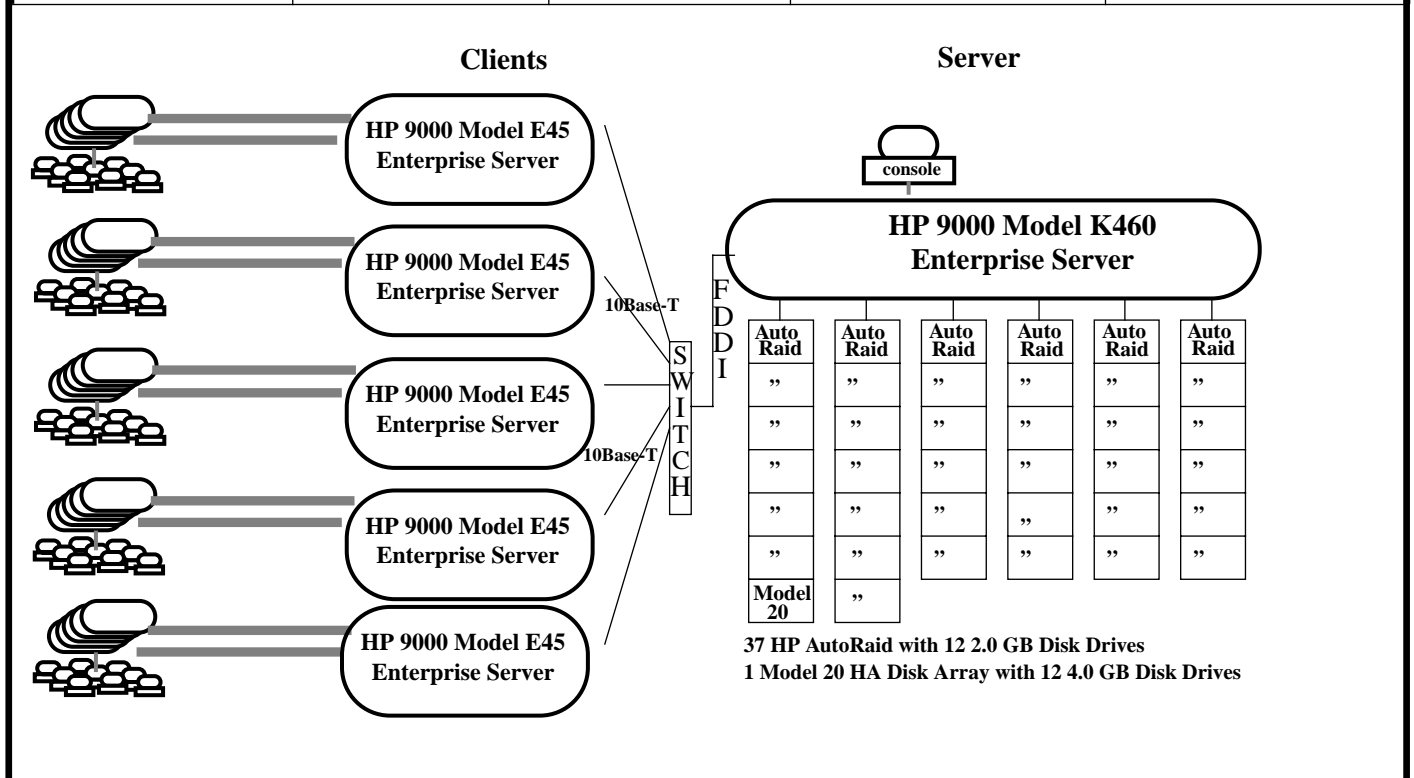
Clients

Server

HP 9000 Model E45 Enterprise Server

HP 9000 Model E45 Enterprise Server

HP 9000 Model E45 Enterprise Server

HP 9000 Model E45 Enterprise Server

HP 9000 Model E45 Enterprise Server

10Base-T

10Base-T

SWITCH

FDDI

console

HP 9000 Model K460 Enterprise Server

| Auto Raid | Auto Raid | Auto Raid | Auto Raid | Auto Raid | Auto Raid |
|---|---|---|---|---|---|
| ” | ” | ” | ” | ” | ” |
| ” | ” | ” | ” | ” | ” |
| ” | ” | ” | ” | ” | ” |
| ” | ” | ” | ” | ” | ” |
| ” | ” | ” | ” | ” | ” |
| Model 20 | ” | | | | |

37 HP AutoRaid with 12 2.0 GB Disk Drives
1 Model 20 HA Disk Array with 12 4.0 GB Disk Drives